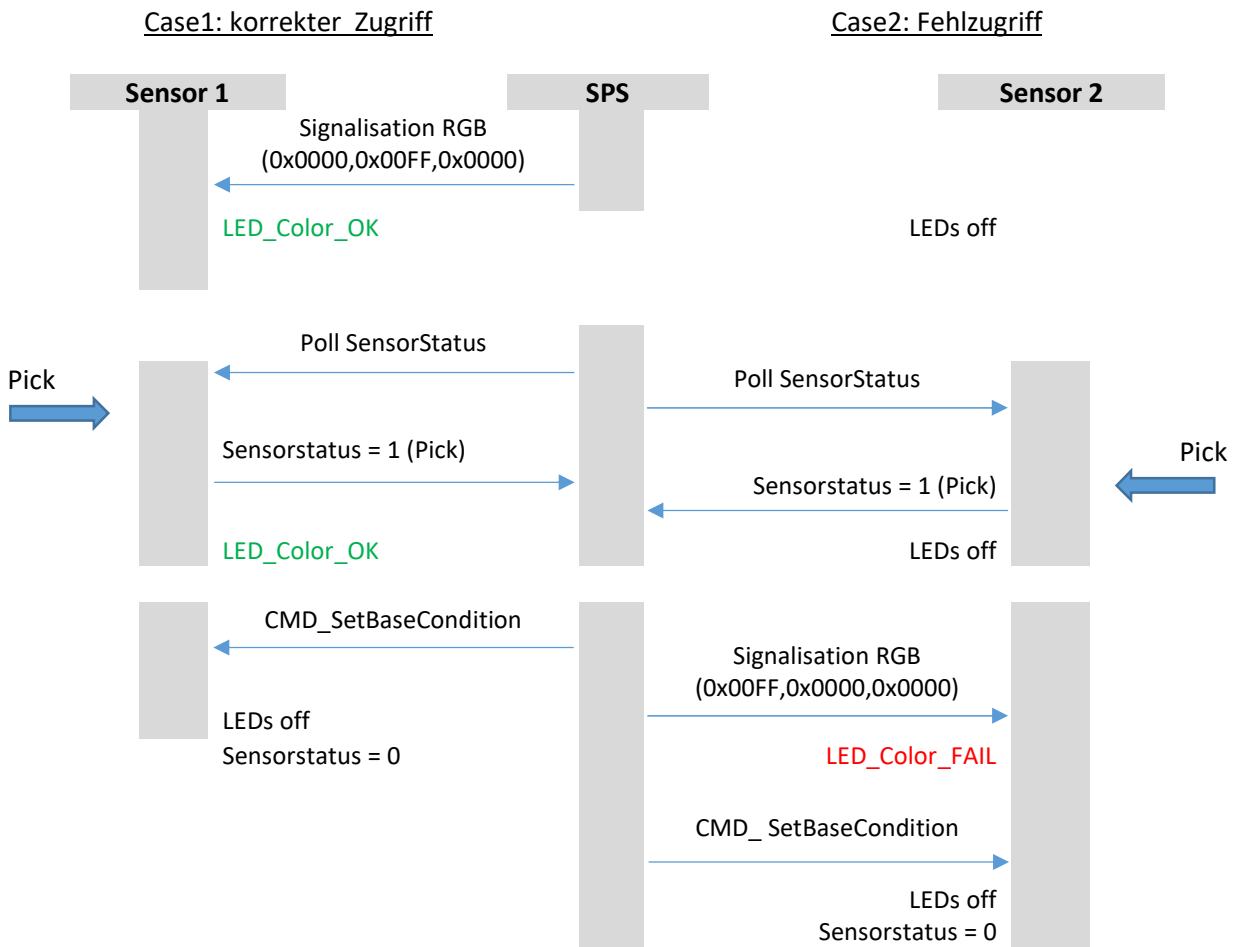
Case1: korrekter_Zugriff

Case2: Fehlzugriff

Sensor 1

SPS

Sensor 2

Signalisation RGB (0x0000,0x00FF,0x0000)

LED_Color_OK

LEDs off

Poll SensorStatus

Pick

Poll SensorStatus

Sensorstatus = 1 (Pick)

Pick

Sensorstatus = 1 (Pick)

LED_Color_OK

LEDs off

CMD_SetBaseCondition

Signalisation RGB (0x00FF,0x0000,0x0000)

LEDs off
Sensorstatus = 0

LED_Color_FAIL

CMD_ SetBaseCondition

LEDs off
Sensorstatus = 0